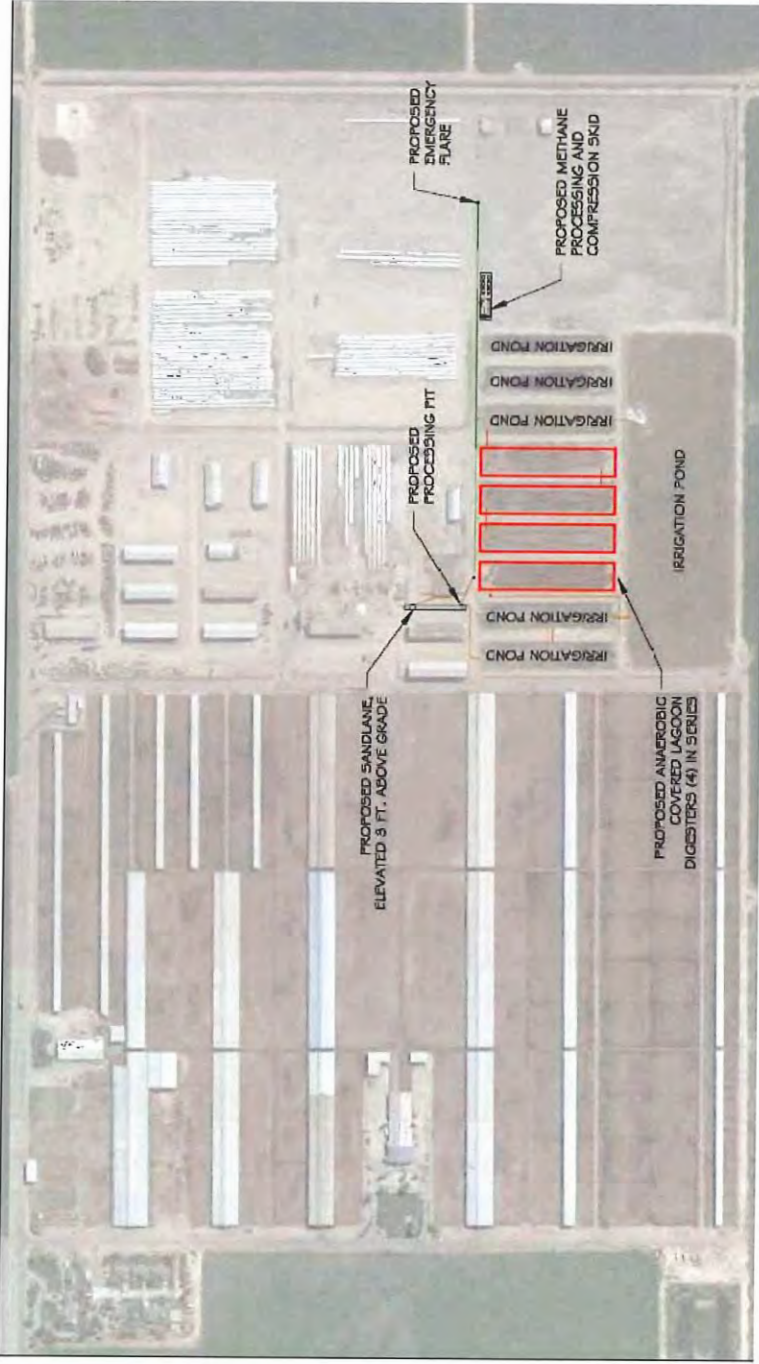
PROPOSED EMERGENCY FLARE

PROPOSED METHANE PROCESSING AND COMPRESSION SKID

IRRIGATION POND

IRRIGATION POND

IRRIGATION POND

IRRIGATION POND

PROPOSED PROCESSING PIT

IRRIGATION POND

IRRIGATION POND

PROPOSED SANDLANE, ELEVATED 3 FT. ABOVE GRADE

PROPOSED ANAEROBIC COVERED LAGOON DIGESTERS (4) IN SERIES